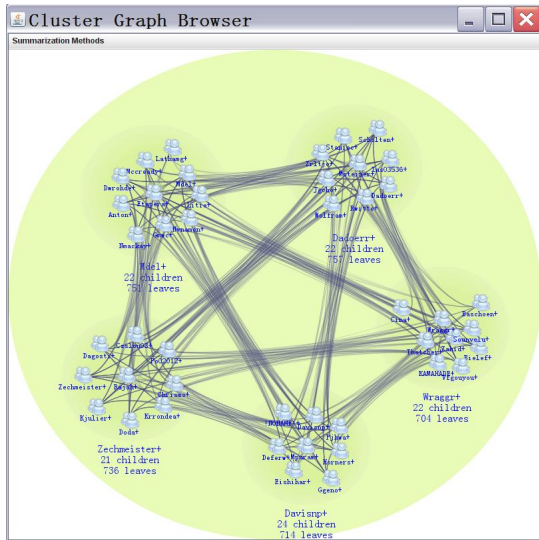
Cluster Graph Browser

Summarization Methods

Lathang+
Mccrady+
Darohde+
Mdel+
Anton+
Nemann+
Neacker+

Mdel+
22 children
751 leaves

Stanke+
Schulten+
Zeller+
Jtu03536+
Wetzel+
Jacke+
Daggerr+
Wolfram+
Navin+

Daggerr+
22 children
757 leaves

Chu+
Baschen+
Wragge+
Sonvelu+
Sielef+
KAWAHADE+
Vigouyou+

Wraggr+
22 children
704 leaves

Dagost+
Zechmeister+
Kjulist+
Dods+
Krrondes+
Shrama+

Zechmeister+
21 children
736 leaves

Davisnp+
Defer+
Burrat+
Horners+
Bishibar+
Ggeno+

Davisnp+
24 children
714 leaves